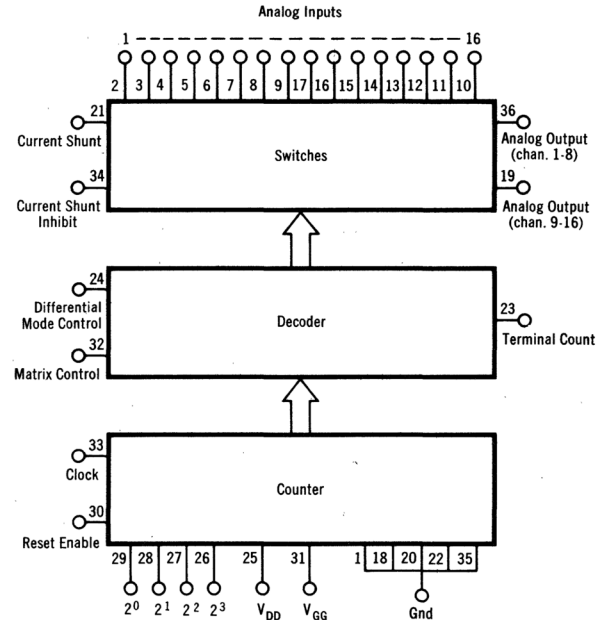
Analog Inputs

1 16

2 3 4 5 6 7 8 9 17 16 15 14 13 12 11 10

21
Current Shunt

34
Current Shunt Inhibit

Switches

36
Analog Output (chan. 1-8)

19
Analog Output (chan. 9-16)

24
Differential Mode Control

32
Matrix Control

Decoder

23
Terminal Count

33
Clock

30
Reset Enable

Counter

29 28 27 26 25 31 1 18 20 22 35

$2^0$ $2^1$ $2^2$ $2^3$ $V_{DD}$ $V_{GG}$ Gnd